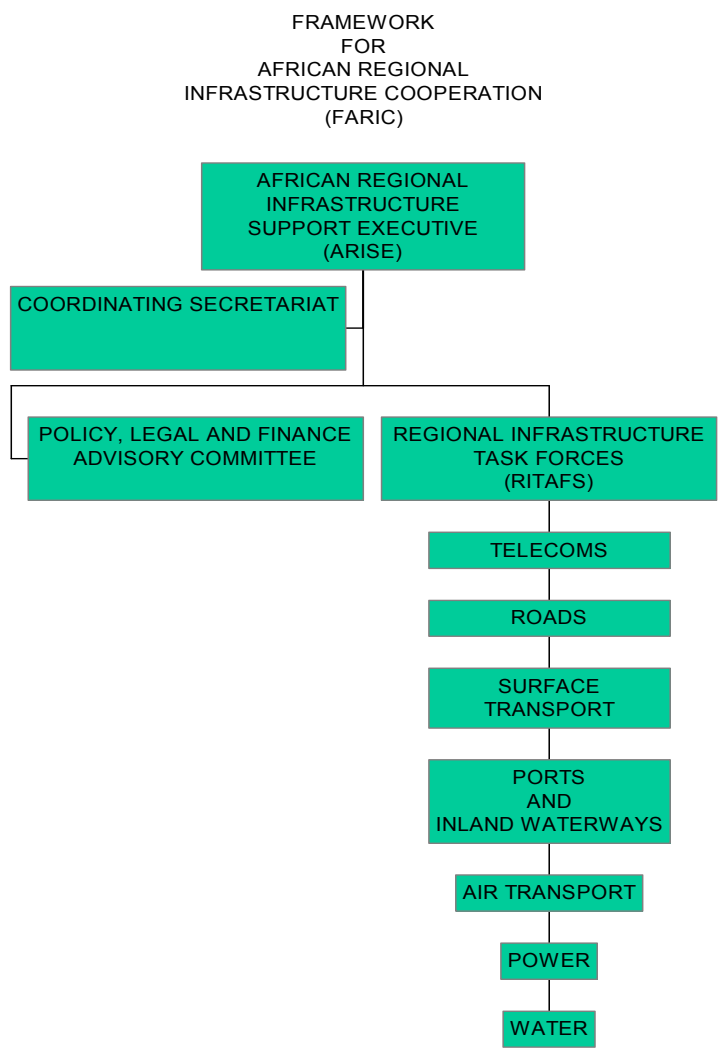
FRAMEWORK
FOR
AFRICAN REGIONAL
INFRASTRUCTURE COOPERATION
(FARIC)

AFRICAN REGIONAL
INFRASTRUCTURE
SUPPORT EXECUTIVE
(ARISE)

COORDINATING SECRETARIAT

POLICY, LEGAL AND FINANCE
ADVISORY COMMITTEE

REGIONAL INFRASTRUCTURE
TASK FORCES
(RITAFS)

TELECOMS

ROADS

SURFACE
TRANSPORT

PORTS
AND
INLAND WATERWAYS

AIR TRANSPORT

POWER

WATER